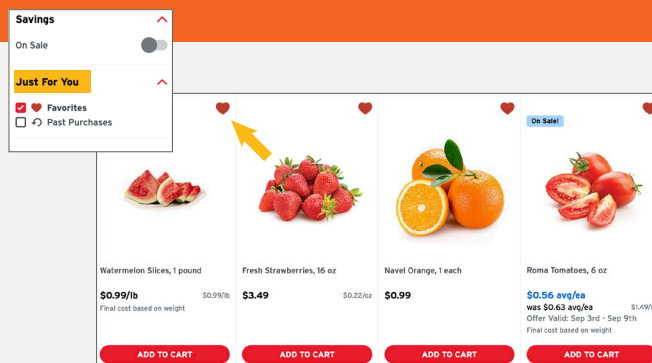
Savings

On Sale

Just For You

Favorites

Past Purchases

On Sale!

Watermelon Slices, 1 pound

$0.99/lb

$0.99/lb

Final cost based on weight

ADD TO CART

Fresh Strawberries, 16 oz

$3.49

$0.22/oz

ADD TO CART

Navel Orange, 1 each

$0.99

ADD TO CART

Roma Tomatoes, 6 oz

$0.56 avg/ea

was $0.63 avg/ea

$1.49/

Offer Valid: Sep 3rd - Sep 9th

Final cost based on weight

ADD TO CART